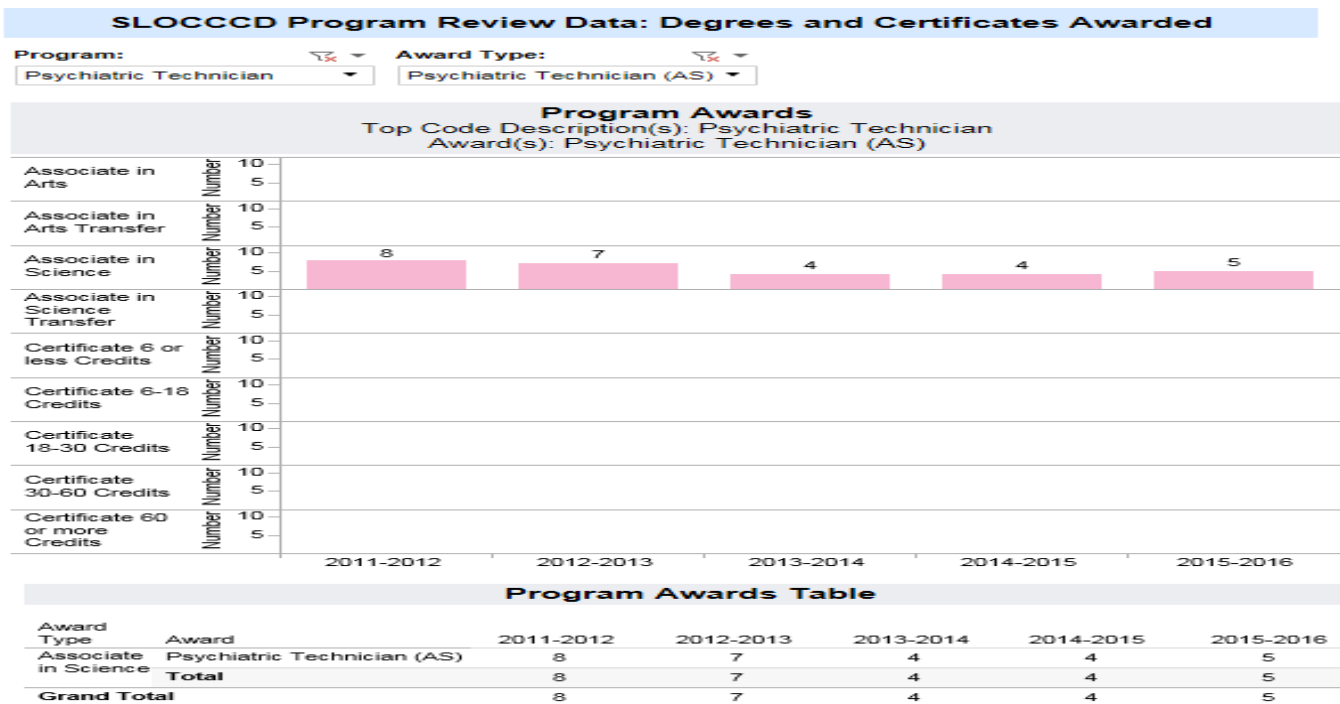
SLOCCCD Program Review Data: Degrees and Certificates Awarded

Program:
Psychiatric Technician

Award Type:
Psychiatric Technician (AS)

Program Awards
Top Code Description(s): Psychiatric Technician
Award(s): Psychiatric Technician (AS)

Associate in Arts
Number
10
5

Associate in Arts Transfer
Number
10
5

Associate in Science
Number
10
5
8
7
4
4
5

Associate in Science Transfer
Number
10
5

Certificate 6 or less Credits
Number
10
5

Certificate 6-18 Credits
Number
10
5

Certificate 18-30 Credits
Number
10
5

Certificate 30-60 Credits
Number
10
5

Certificate 60 or more Credits
Number
10
5

2011-2012
2012-2013
2013-2014
2014-2015
2015-2016

Program Awards Table

| Award Type | Award | 2011-2012 | 2012-2013 | 2013-2014 | 2014-2015 | 2015-2016 |
|---|---|---|---|---|---|---|
| Associate in Science | Psychiatric Technician (AS) | 8 | 7 | 4 | 4 | 5 |
| | Total | 8 | 7 | 4 | 4 | 5 |
| Grand Total | | 8 | 7 | 4 | 4 | 5 |